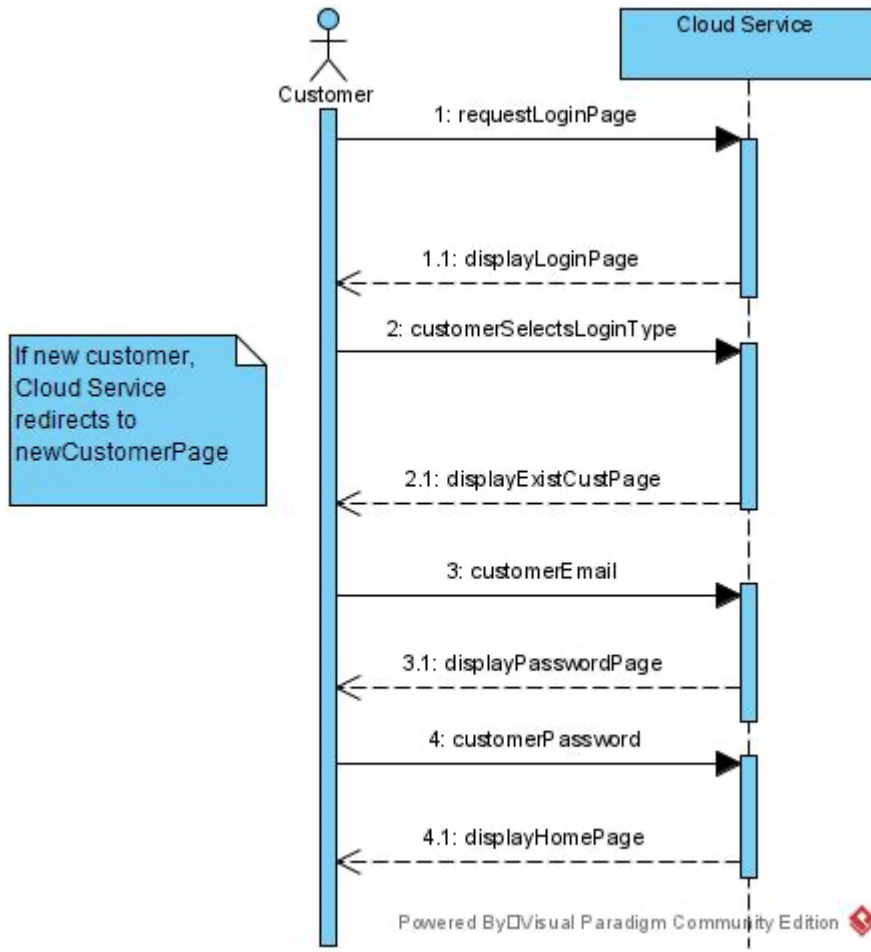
Customer

Cloud Service

1: requestLoginPage

1.1: displayLoginPage

2: customerSelectsLoginType

If new customer, Cloud Service redirects to newCustomerPage

2.1: displayExistCustPage

3: customerEmail

3.1: displayPasswordPage

4: customerPassword

4.1: displayHomePage

Powered By□Visual Paradigm Community Edition